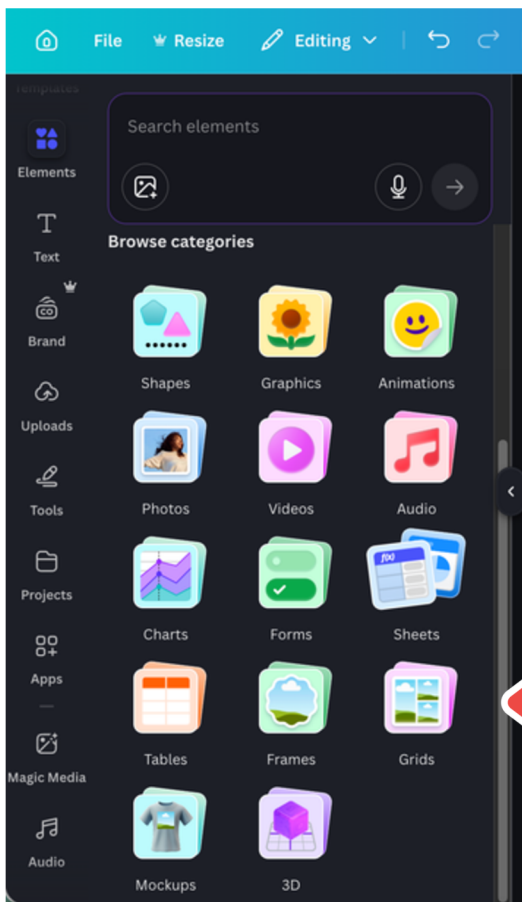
File Resize Editing

Templates

Elements

Text

Brand

Uploads

Tools

Projects

Apps

Magic Media

Audio

Search elements

Browse categories

Shapes
Graphics
Animations
Photos
Videos
Audio
Charts
Forms
Sheets
Tables
Frames
Grids
Mockups
3D